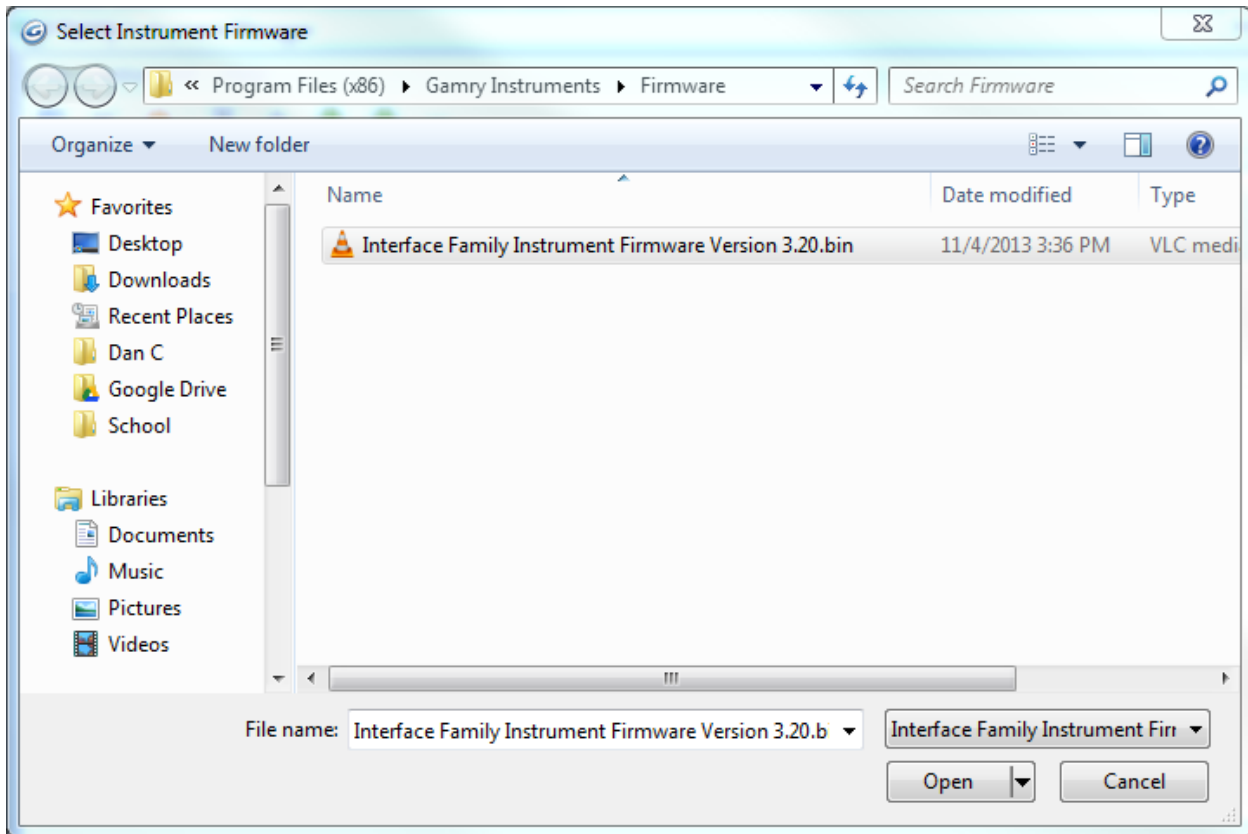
Select Instrument Firmware

« Program Files (x86) ▸ Gamry Instruments ▸ Firmware

Search Firmware

Organize ▾ New folder

Favorites
Desktop
Downloads
Recent Places
Dan C
Google Drive
School

Libraries
Documents
Music
Pictures
Videos

| Name | Date modified | Type |
|---|---|---|
| Interface Family Instrument Firmware Version 3.20.bin | 11/4/2013 3:36 PM | VLC medi |

File name: Interface Family Instrument Firmware Version 3.20.b

Interface Family Instrument Firr

Open

Cancel